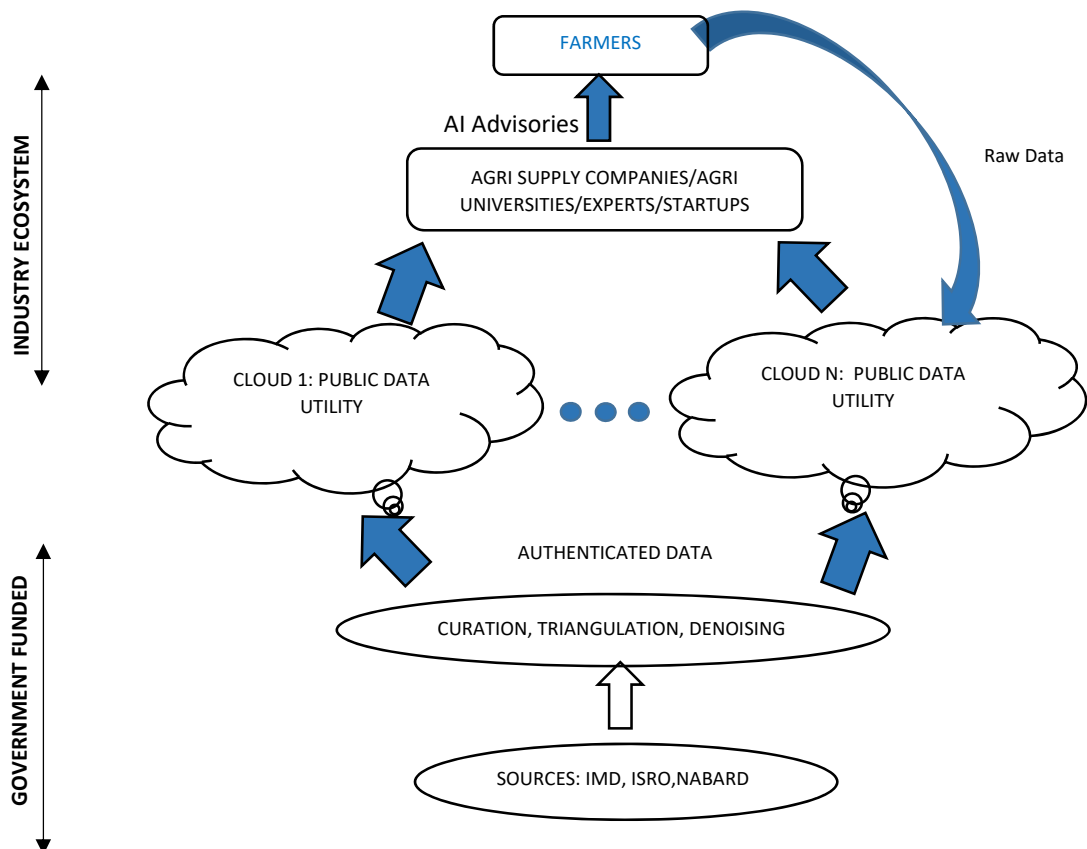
INDUSTRY ECOSYSTEM

FARMERS

Raw Data

AI Advisories

AGRI SUPPLY COMPANIES/AGRI UNIVERSITIES/EXPERTS/STARTUPS

CLOUD 1: PUBLIC DATA UTILITY

CLOUD N: PUBLIC DATA UTILITY

GOVERNMENT FUNDED

AUTHENTICATED DATA

CURATION, TRIANGULATION, DENOISING

SOURCES: IMD, ISRO,NABARD